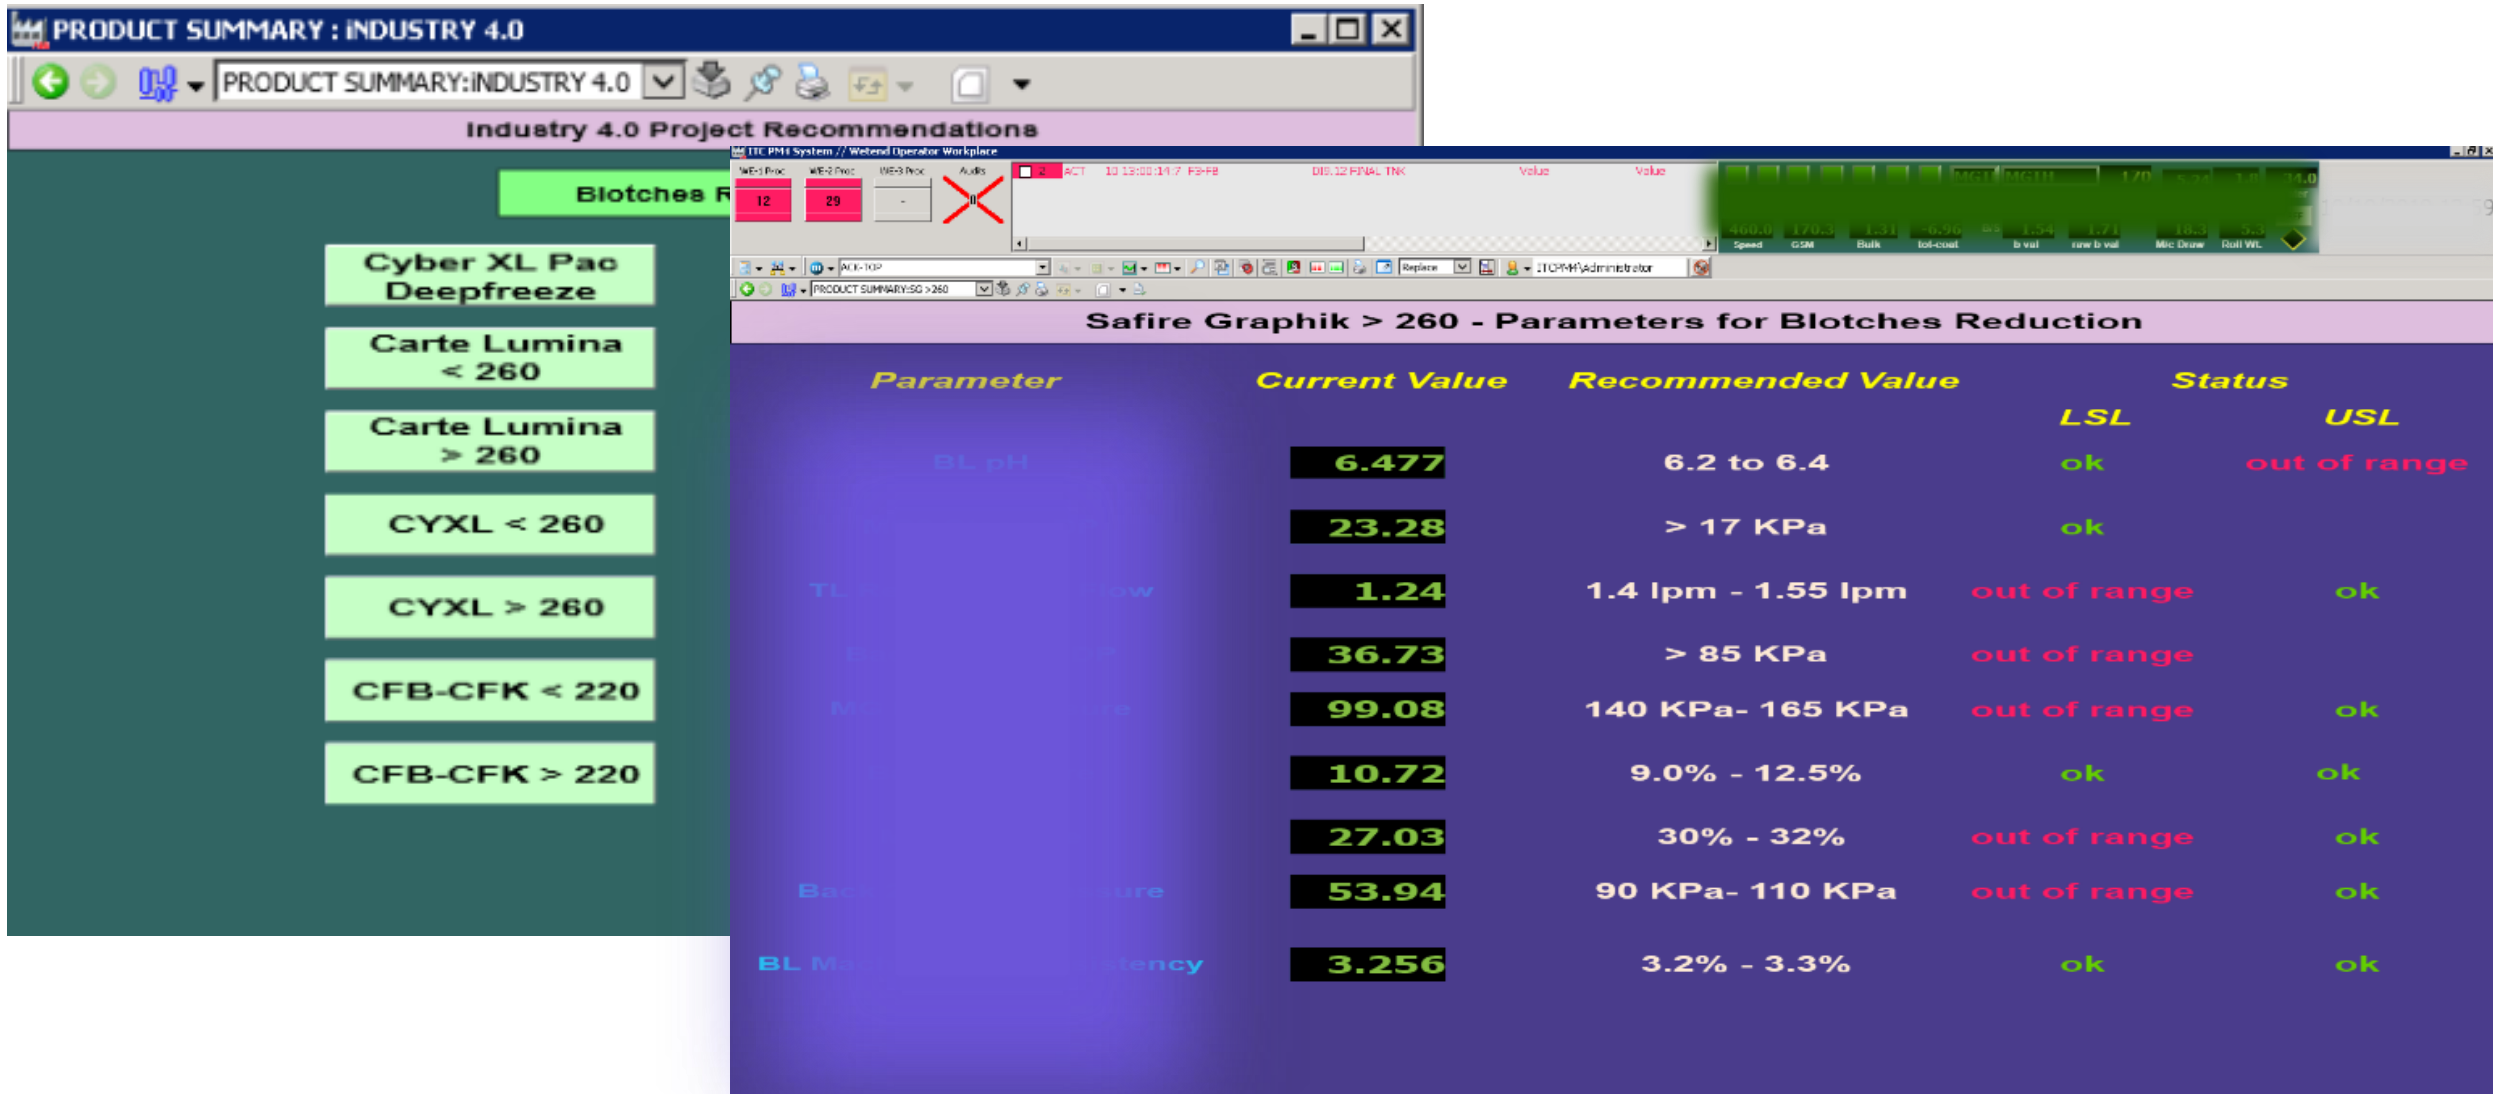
PRODUCT SUMMARY : INDUSTRY 4.0

PRODUCT SUMMARY:INDUSTRY 4.0

Industry 4.0 Project Recommendations

Blotches R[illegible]

Cyber XL Pac Deepfreeze

Carte Lumina < 260

Carte Lumina > 260

CYXL < 260

CYXL > 260

CFB-CFK < 220

CFB-CFK > 220

ITC PM4 System // Wetend Operator Workplace

WE-1 Proc | WE-2 Proc | WE-3 Proc | Audits
12 | 29 | - | 0

ACT 10 13:08:14.7 F3-F8 DIS.12 FINAL TNK Value Value

Speed GSM Bulk tol-coat b val raw b val Mic Draw Roll Wt

ACK-TOP

Replace

ITCPM4\Administrator

PRODUCT SUMMARY:SG >260

Safire Graphik > 260 - Parameters for Blotches Reduction

| Parameter | Current Value | Recommended Value | Status LSL | Status USL |
|---|---|---|---|---|
| BL pH | 6.477 | 6.2 to 6.4 | ok | out of range |
| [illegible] | 23.28 | > 17 KPa | ok | |
| TL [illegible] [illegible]ow | 1.24 | 1.4 lpm - 1.55 lpm | out of range | ok |
| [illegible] | 36.73 | > 85 KPa | out of range | |
| M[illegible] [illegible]ure | 99.08 | 140 KPa- 165 KPa | out of range | ok |
| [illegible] | 10.72 | 9.0% - 12.5% | ok | ok |
| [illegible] | 27.03 | 30% - 32% | out of range | ok |
| Ba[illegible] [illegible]ure | 53.94 | 90 KPa- 110 KPa | out of range | ok |
| BL Ma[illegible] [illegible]tency | 3.256 | 3.2% - 3.3% | ok | ok |